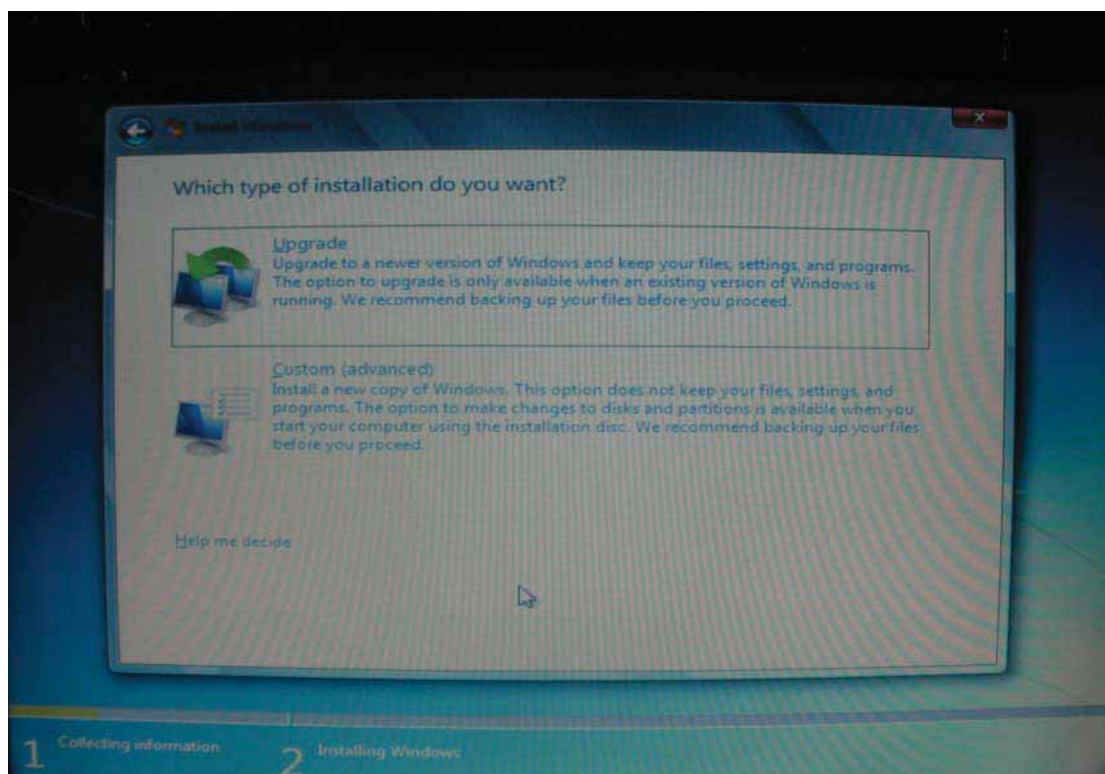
Install Windows

Which type of installation do you want?

Upgrade
Upgrade to a newer version of Windows and keep your files, settings, and programs. The option to upgrade is only available when an existing version of Windows is running. We recommend backing up your files before you proceed.

Custom (advanced)
Install a new copy of Windows. This option does not keep your files, settings, and programs. The option to make changes to disks and partitions is available when you start your computer using the installation disc. We recommend backing up your files before you proceed.

Help me decide

1 Collecting information
2 Installing Windows